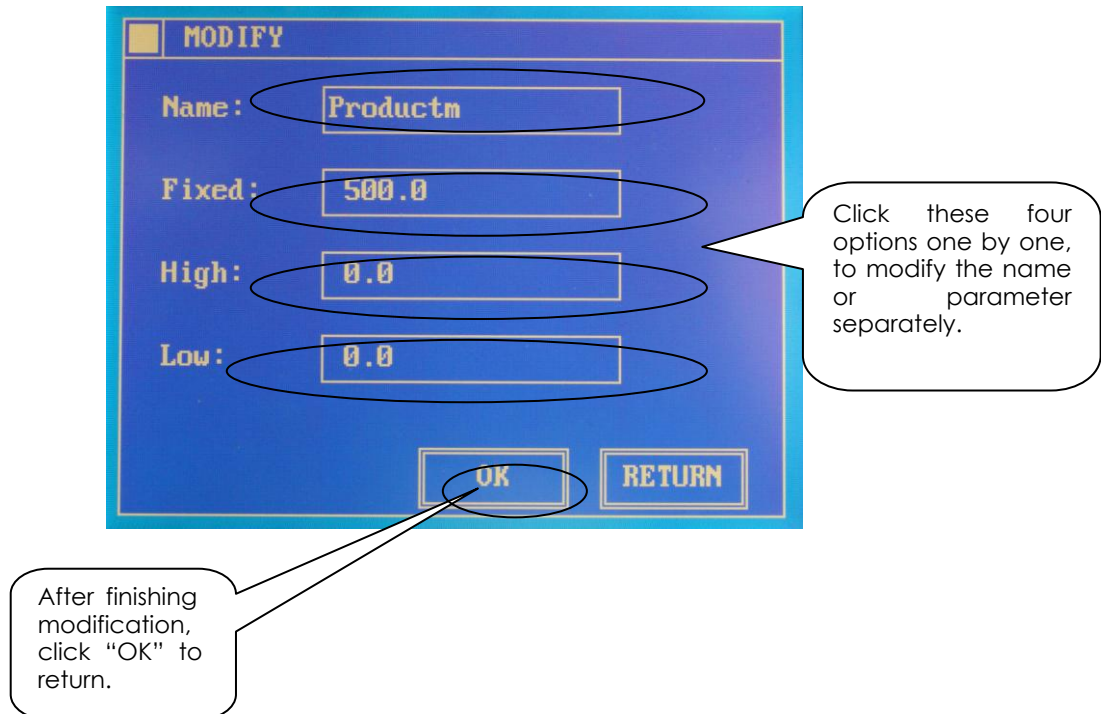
MODIFY

Name: Productm

Fixed: 500.0

High: 0.0

Low: 0.0

OK

RETURN

Click these four options one by one, to modify the name or parameter separately.

After finishing modification, click "OK" to return.